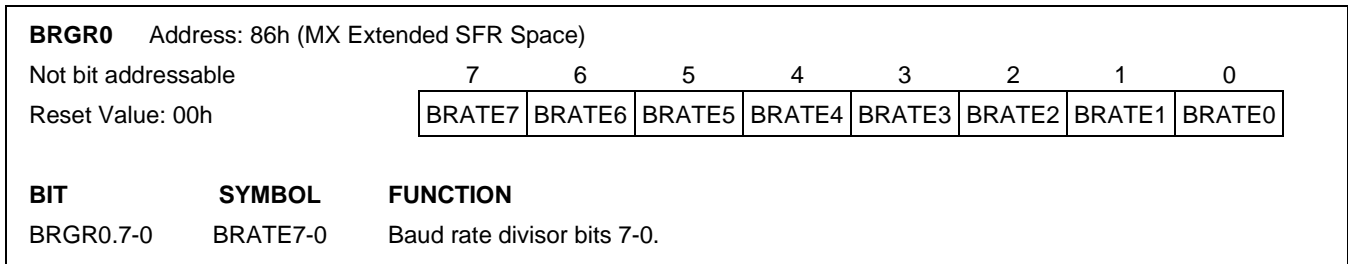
**BRGR0** Address: 86h (MX Extended SFR Space)

Not bit addressable

Reset Value: 00h

| 7 | 6 | 5 | 4 | 3 | 2 | 1 | 0 |
|---|---|---|---|---|---|---|---|
| BRATE7 | BRATE6 | BRATE5 | BRATE4 | BRATE3 | BRATE2 | BRATE1 | BRATE0 |

| BIT | SYMBOL | FUNCTION |
|---|---|---|
| BRGR0.7-0 | BRATE7-0 | Baud rate divisor bits 7-0. |